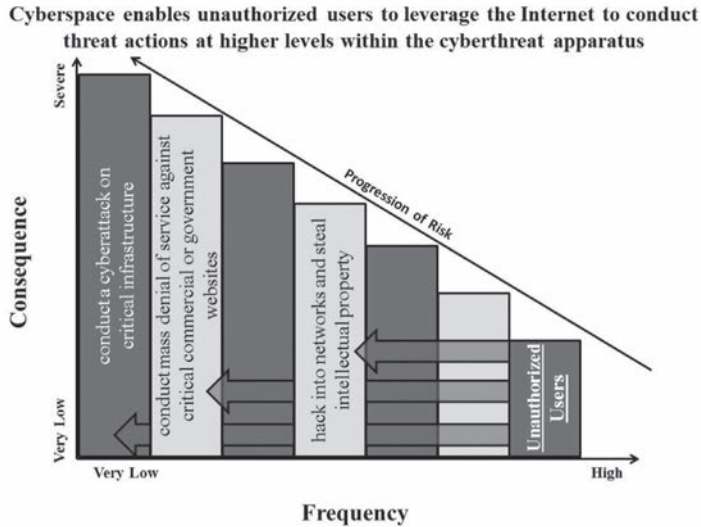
Cyberspace enables unauthorized users to leverage the Internet to conduct threat actions at higher levels within the cyberthreat apparatus

Severe

Very Low

Consequence

Progression of Risk

conduct a cyberattack on critical infrastructure

conduct mass denial of service against critical commercial or government websites

hack into networks and steal intellectual property

Unauthorized Users

Very Low

High

Frequency